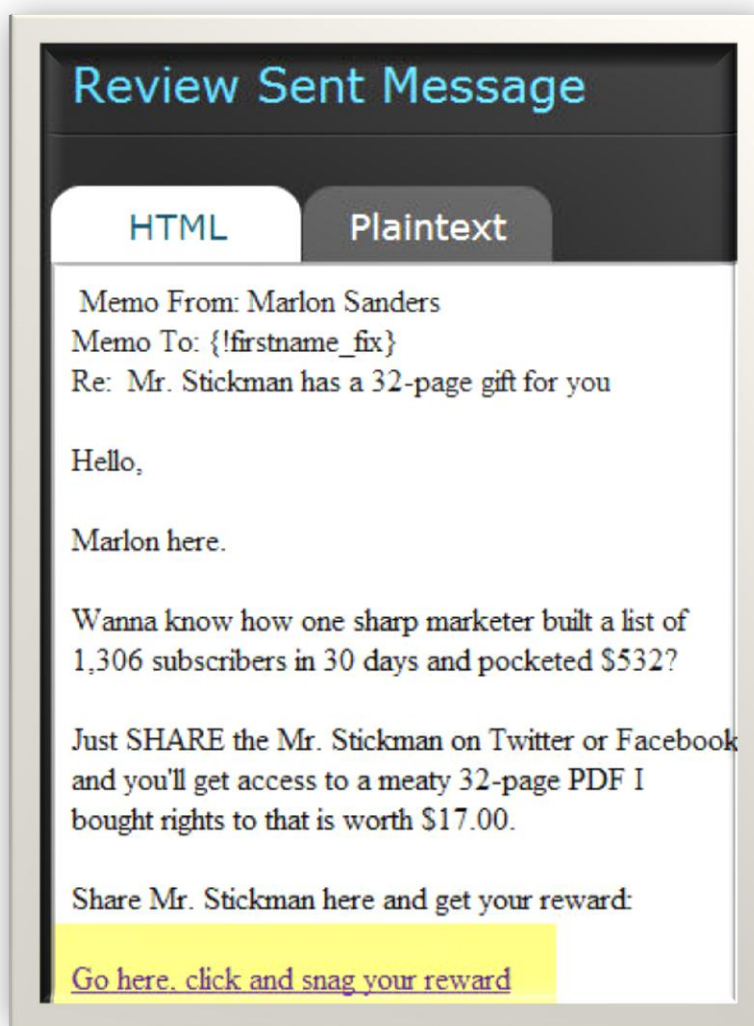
Review Sent Message

HTML

Plaintext

Memo From: Marlon Sanders
Memo To: {!firstname_fix}
Re: Mr. Stickman has a 32-page gift for you

Hello,

Marlon here.

Wanna know how one sharp marketer built a list of 1,306 subscribers in 30 days and pocketed $532?

Just SHARE the Mr. Stickman on Twitter or Facebook and you'll get access to a meaty 32-page PDF I bought rights to that is worth $17.00.

Share Mr. Stickman here and get your reward:

Go here, click and snag your reward